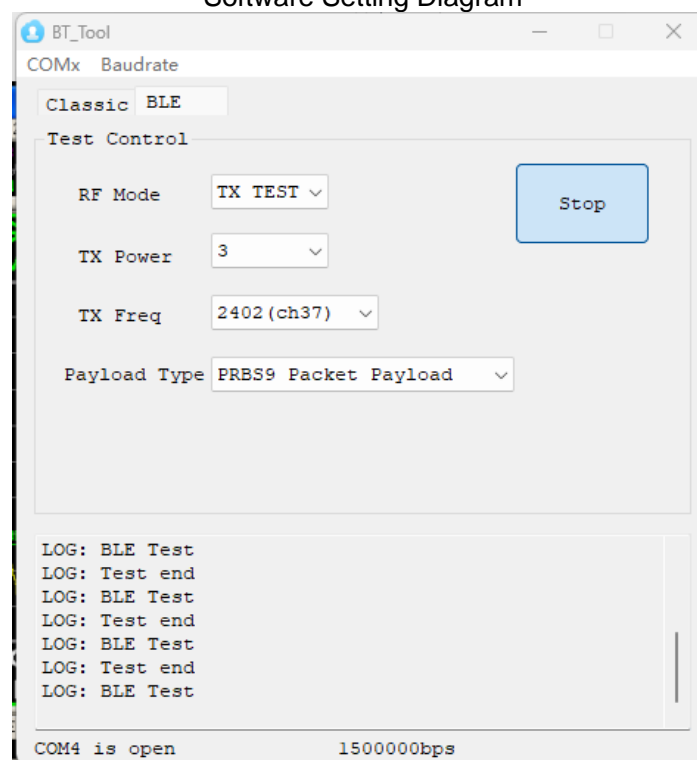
Software Setting Diagram

BT_Tool

COMx Baudrate

Classic BLE

Test Control

RF Mode TX TEST

TX Power 3

TX Freq 2402(ch37)

Payload Type PRBS9 Packet Payload

Stop

LOG: BLE Test
LOG: Test end
LOG: BLE Test
LOG: Test end
LOG: BLE Test
LOG: Test end
LOG: BLE Test

COM4 is open 1500000bps